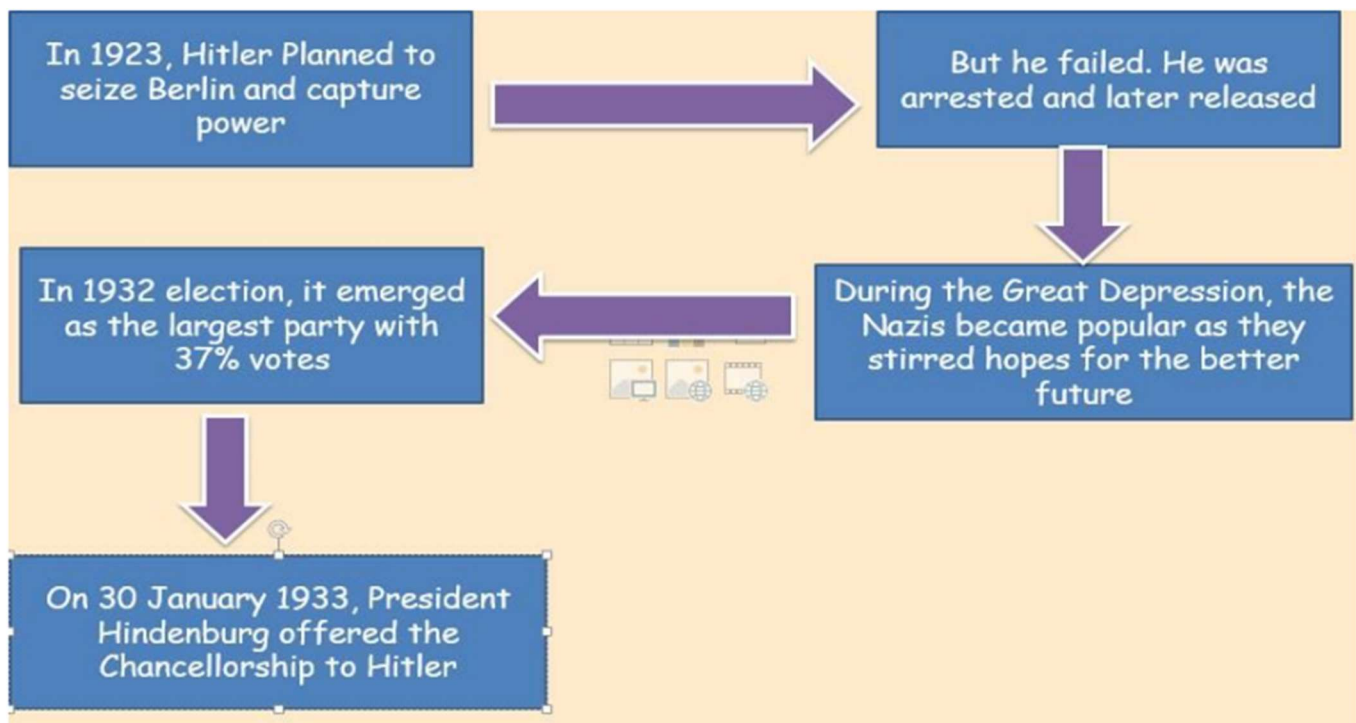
In 1923, Hitler Planned to seize Berlin and capture power

But he failed. He was arrested and later released

During the Great Depression, the Nazis became popular as they stirred hopes for the better future

In 1932 election, it emerged as the largest party with 37% votes

On 30 January 1933, President Hindenburg offered the Chancellorship to Hitler